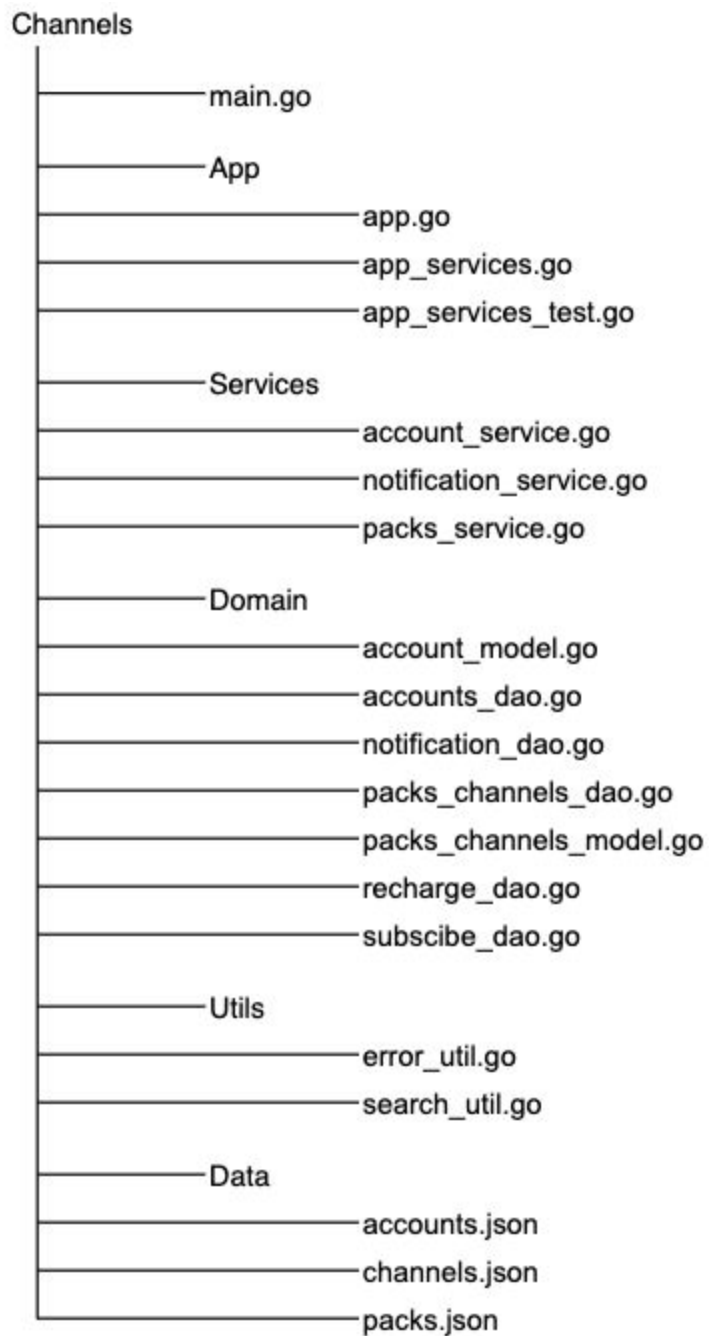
Channels

main.go

App

app.go

app_services.go

app_services_test.go

Services

account_service.go

notification_service.go

packs_service.go

Domain

account_model.go

accounts_dao.go

notification_dao.go

packs_channels_dao.go

packs_channels_model.go

recharge_dao.go

subscibe_dao.go

Utils

error_util.go

search_util.go

Data

accounts.json

channels.json

packs.json